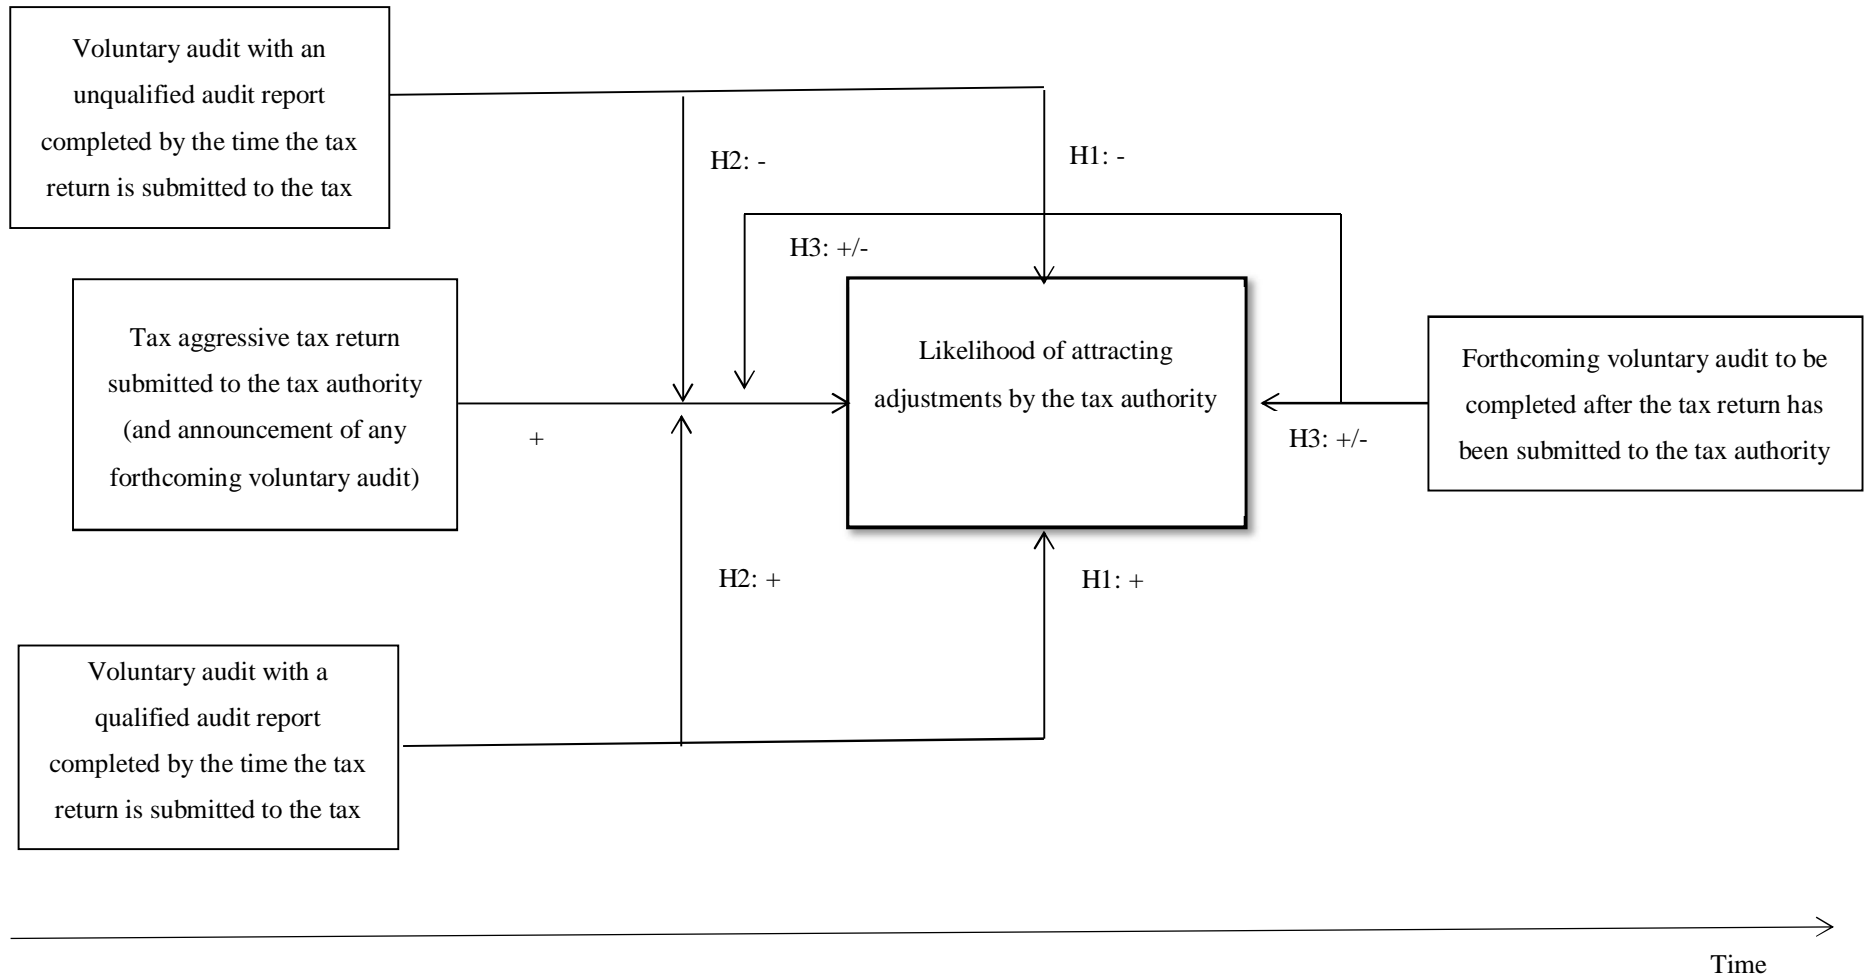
Voluntary audit with an unqualified audit report completed by the time the tax return is submitted to the tax

H2: -

H1: -

H3: +/-

Tax aggressive tax return submitted to the tax authority (and announcement of any forthcoming voluntary audit)

+

Likelihood of attracting adjustments by the tax authority

Forthcoming voluntary audit to be completed after the tax return has been submitted to the tax authority

H3: +/-

H2: +

H1: +

Voluntary audit with a qualified audit report completed by the time the tax return is submitted to the tax

Time